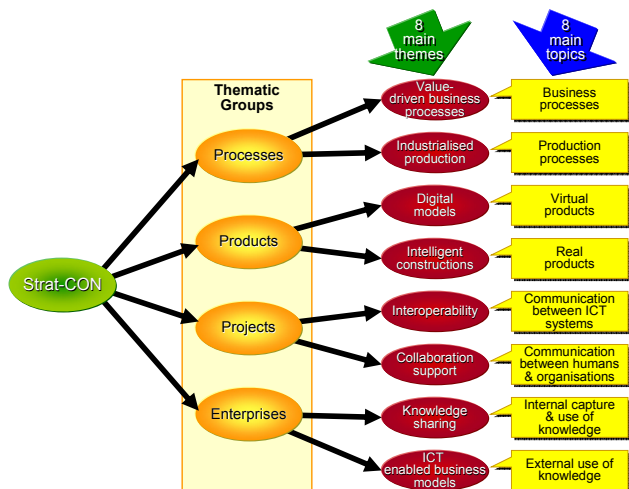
8 main themes

8 main topics

Thematic Groups

Strat-CON

Processes

Products

Projects

Enterprises

Value-driven business processes

Industrialised production

Digital models

Intelligent constructions

Interoperability

Collaboration support

Knowledge sharing

ICT enabled business models

Business processes

Production processes

Virtual products

Real products

Communication between ICT systems

Communication between humans & organisations

Internal capture & use of knowledge

External use of knowledge